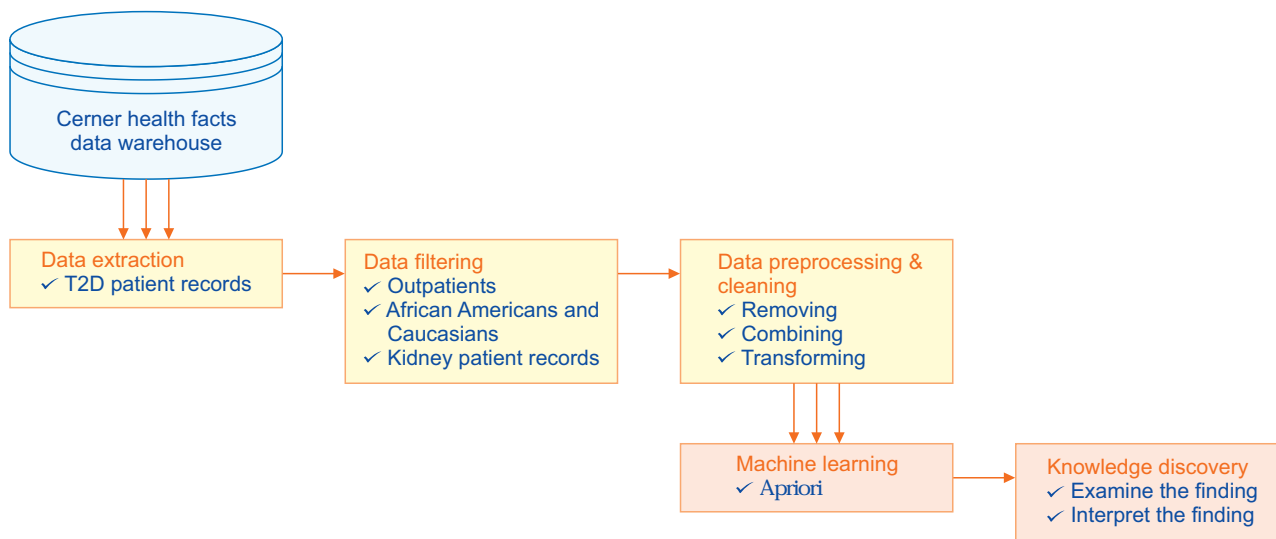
Cerner health facts data warehouse

Data extraction
✓ T2D patient records

Data filtering
✓ Outpatients
✓ African Americans and Caucasians
✓ Kidney patient records

Data preprocessing & cleaning
✓ Removing
✓ Combining
✓ Transforming

Machine learning
✓ Apriori

Knowledge discovery
✓ Examine the finding
✓ Interpret the finding